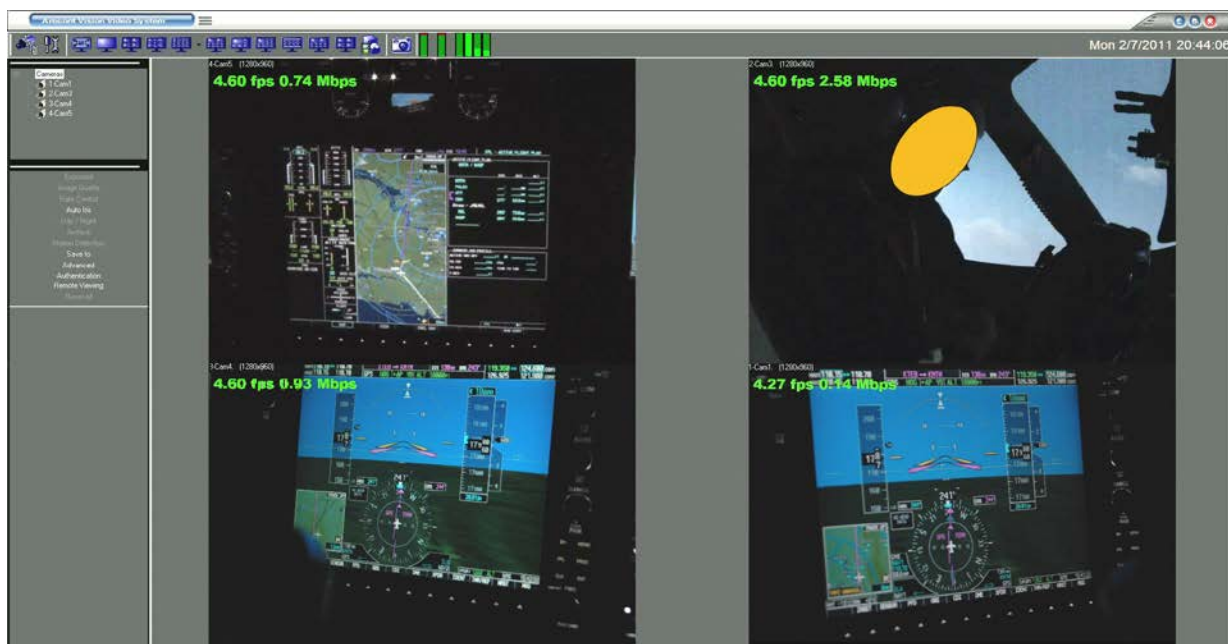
Aircraft Vision Video System

Mon 2/7/2011 20:44:06

Cameras
1-Cam1
2-Cam3
3-Cam4
4-Cam5

Exposure
Image Quality
Rate Control
Auto Iris
Day / Night
Defect
Motion Detection
Save to
Advanced
Authentication
Remote Viewing
Reset All

4-Cam5 (1280x960)
4.60 fps 0.74 Mbps

2-Cam3 (1280x960)
4.60 fps 2.58 Mbps

3-Cam4 (1280x960)
4.60 fps 0.93 Mbps

1-Cam1 (1280x960)
4.27 fps 0.14 Mbps